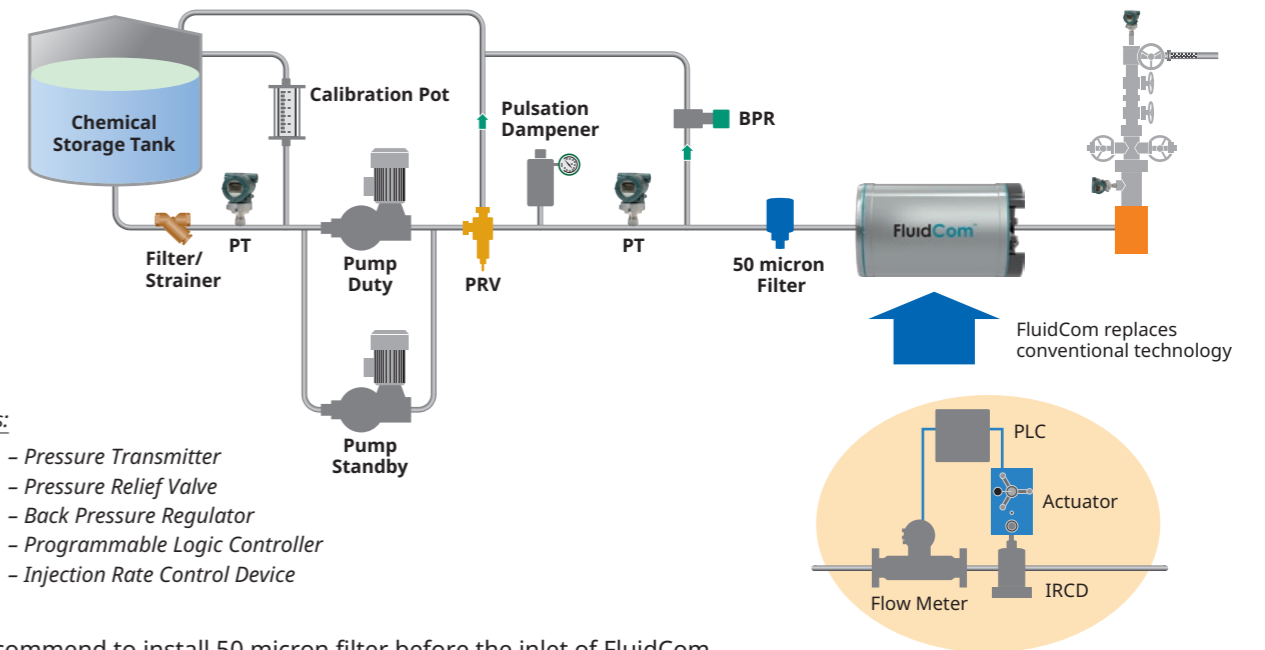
Chemical Storage Tank

Calibration Pot

Pulsation Dampener

BPR

PT

Filter/ Strainer

Pump Duty

PRV

PT

50 micron Filter

FluidCom

FluidCom replaces conventional technology

Pump Standby

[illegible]s:
– Pressure Transmitter
– Pressure Relief Valve
– Back Pressure Regulator
– Programmable Logic Controller
– Injection Rate Control Device

PLC

Actuator

Flow Meter

IRCD

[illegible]commend to install 50 micron filter before the inlet of FluidCom